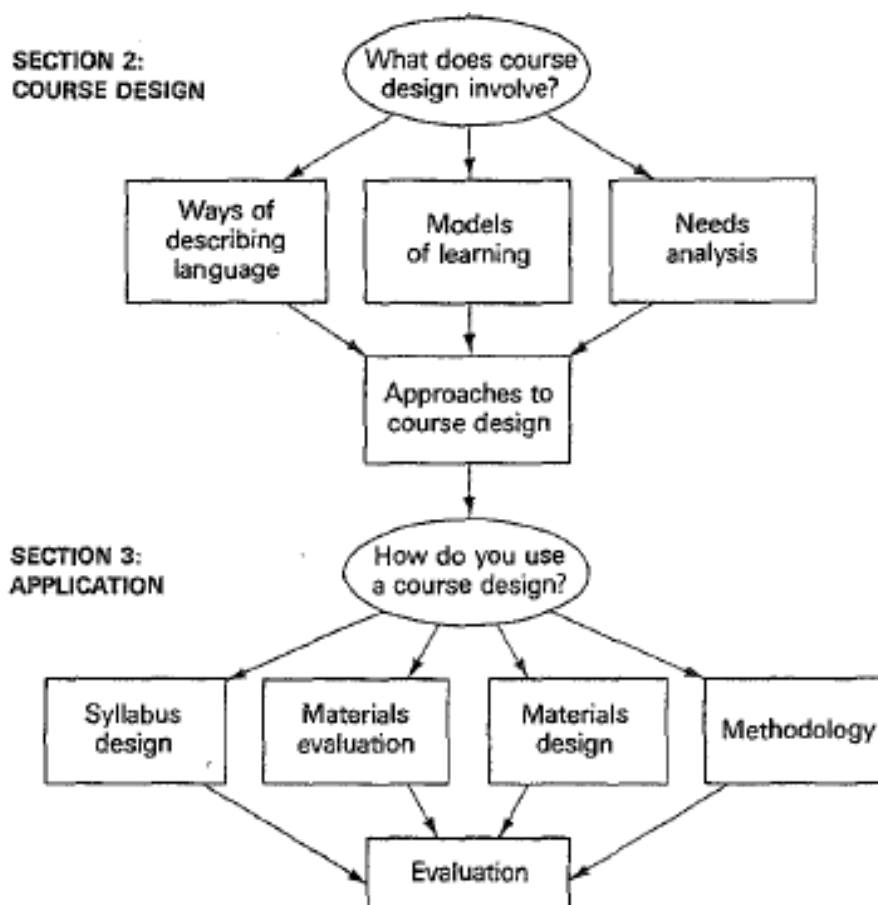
SECTION 2:
COURSE DESIGN

What does course design involve?

Ways of describing language

Models of learning

Needs analysis

Approaches to course design

SECTION 3:
APPLICATION

How do you use a course design?

Syllabus design

Materials evaluation

Materials design

Methodology

Evaluation